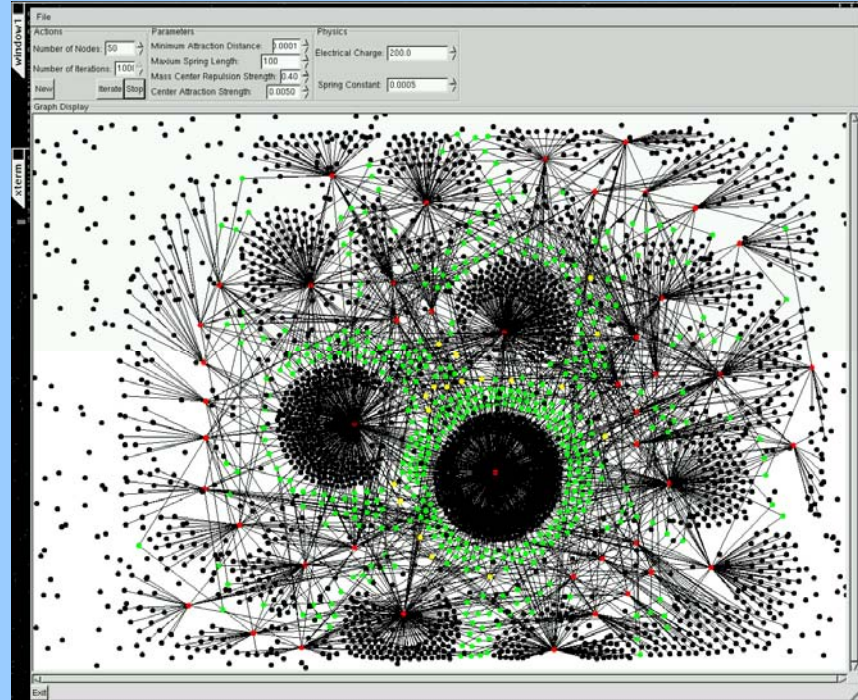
window1

xterm

File

Actions

Number of Nodes: 50

Number of Iterations: 1000

New

Iterate

Stop

Parameters

Minimum Attraction Distance: 0.0001

Maxium Spring Length: 100

Mass Center Repulsion Strength: 0.40

Center Attraction Strength: 0.0050

Physics

Electrical Charge: 200.0

Spring Constant: 0.0005

Graph Display

Exit